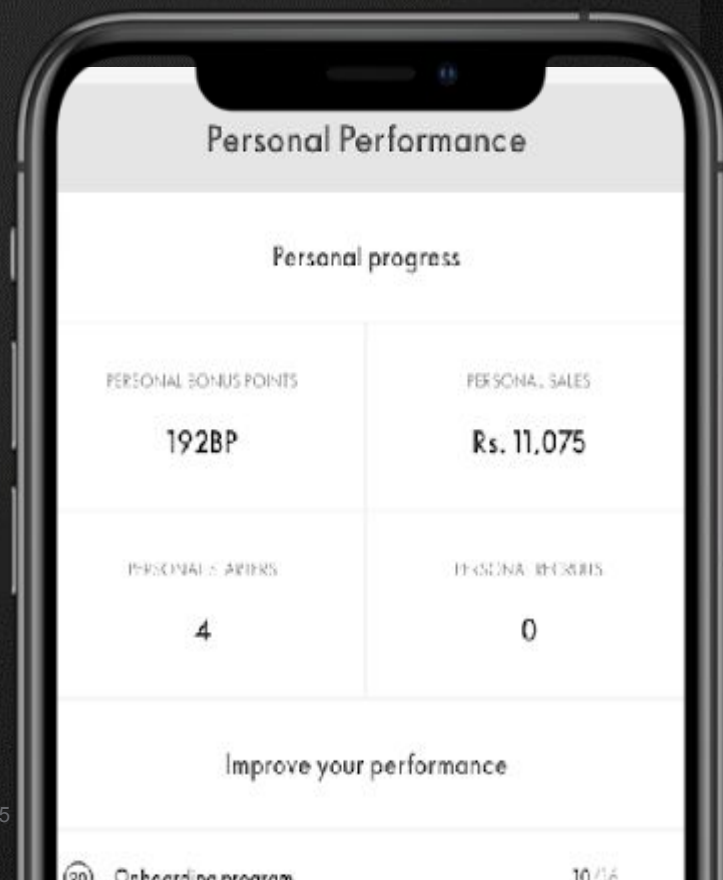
Personal Performance

Personal progress

| PERSONAL BONUS POINTS | PERSONAL SALES |
|---|---|
| 192BP | Rs. 11,075 |
| PERSONAL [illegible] | PERSONAL RECRUITS |
| 4 | 0 |

Improve your performance

5

(30) Onboarding program 10/16